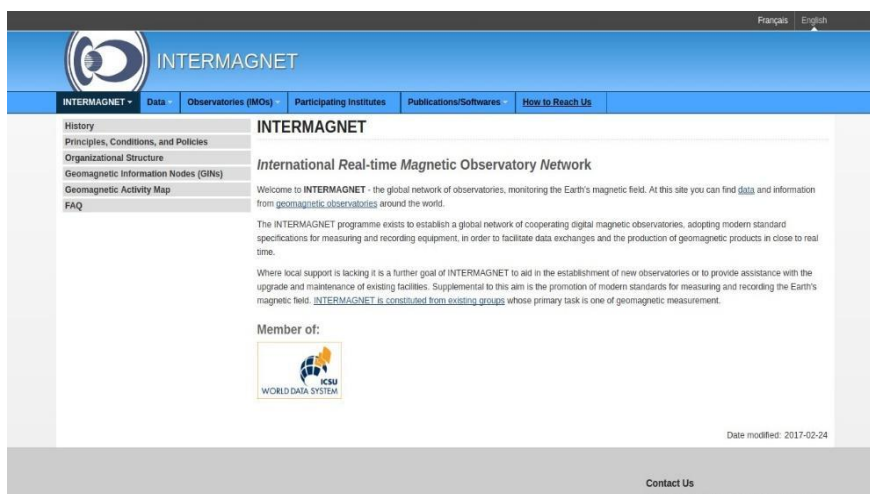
Français English

INTERMAGNET

INTERMAGNET ▾ Data Observatories (IMOs) Participating Institutes Publications/Softwares How to Reach Us

History
Principles, Conditions, and Policies
Organizational Structure
Geomagnetic Information Nodes (GINs)
Geomagnetic Activity Map
FAQ

INTERMAGNET

International Real-time Magnetic Observatory Network

Welcome to INTERMAGNET - the global network of observatories, monitoring the Earth's magnetic field. At this site you can find data and information from geomagnetic observatories around the world.

The INTERMAGNET programme exists to establish a global network of cooperating digital magnetic observatories, adopting modern standard specifications for measuring and recording equipment, in order to facilitate data exchanges and the production of geomagnetic products in close to real time.

Where local support is lacking it is a further goal of INTERMAGNET to aid in the establishment of new observatories or to provide assistance with the upgrade and maintenance of existing facilities. Supplemental to this aim is the promotion of modern standards for measuring and recording the Earth's magnetic field. INTERMAGNET is constituted from existing groups whose primary task is one of geomagnetic measurement.

Member of:

ICSU
WORLD DATA SYSTEM

Date modified: 2017-02-24

Contact Us